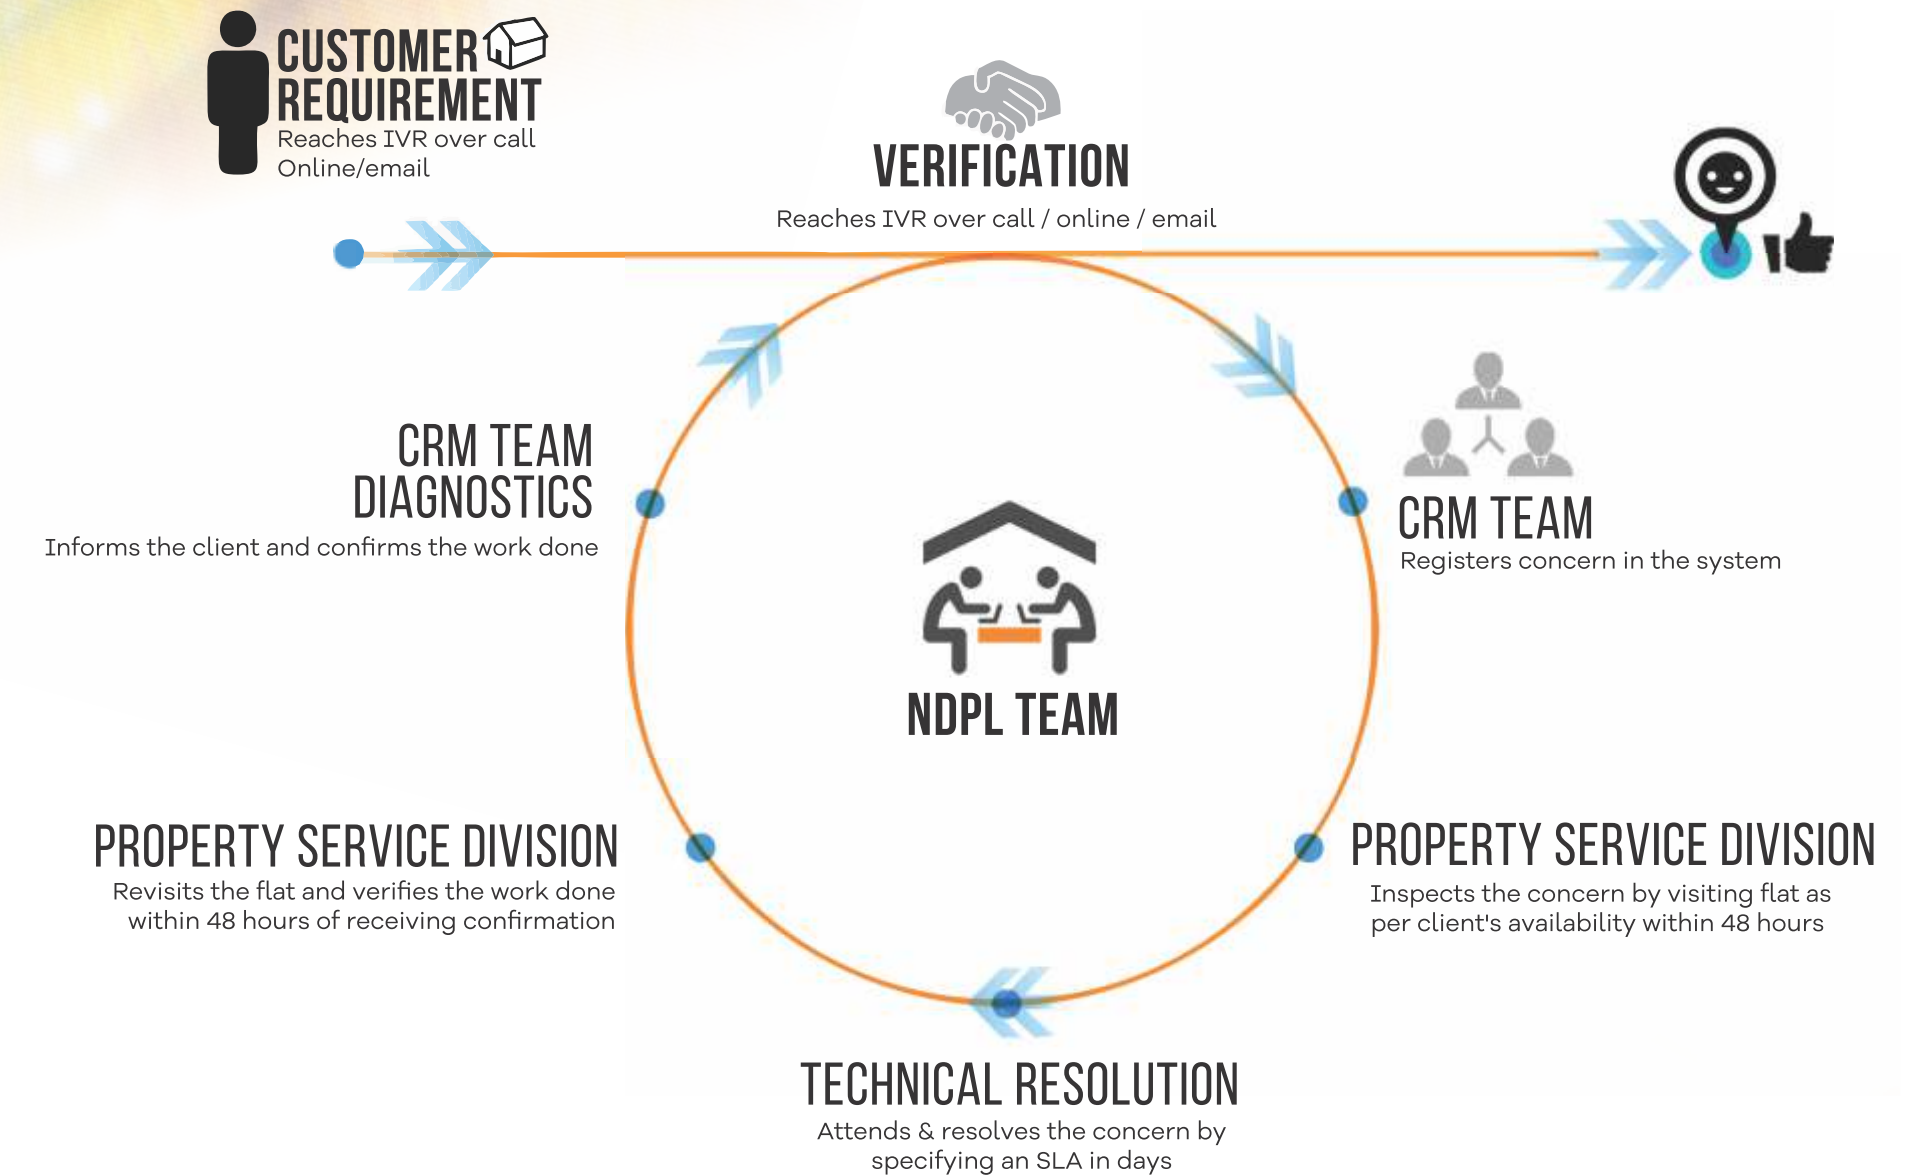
CUSTOMER REQUIREMENT
Reaches IVR over call
Online/email

VERIFICATION
Reaches IVR over call / online / email

CRM TEAM
Registers concern in the system

PROPERTY SERVICE DIVISION
Inspects the concern by visiting flat as per client's availability within 48 hours

TECHNICAL RESOLUTION
Attends & resolves the concern by specifying an SLA in days

PROPERTY SERVICE DIVISION
Revisits the flat and verifies the work done within 48 hours of receiving confirmation

CRM TEAM DIAGNOSTICS
Informs the client and confirms the work done

NDPL TEAM